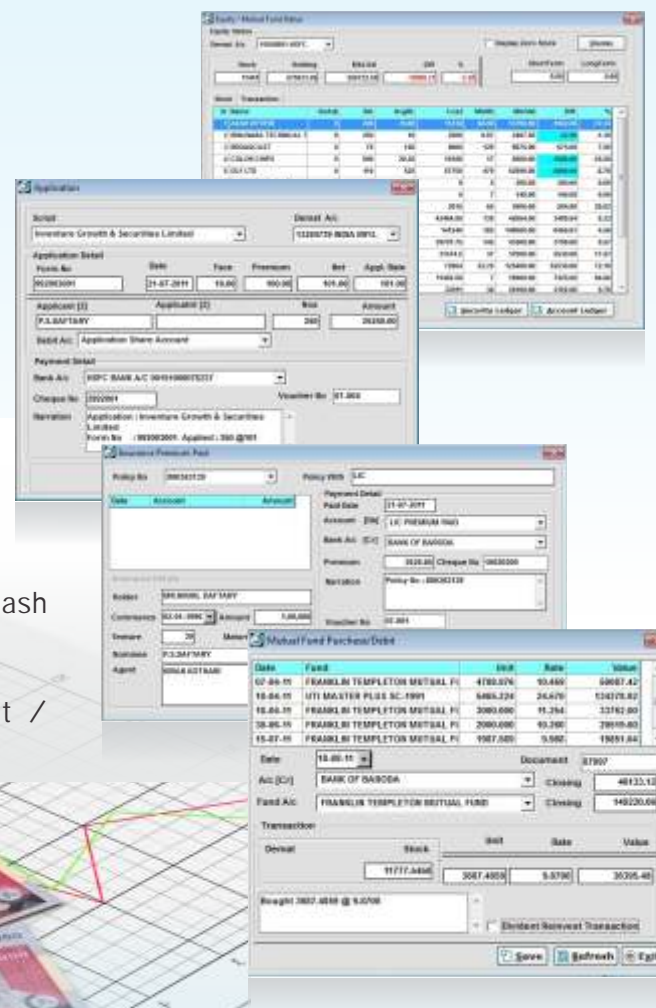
Equity / Mutual Fund Status

Application

Script
Inventure Growth & Securities Limited
Demat A/c
Application Detail
Form No
Date
Face
Premium
Net
Appl. Rate
21-07-2011
Applicant (1)
Applicant (2)
Nos
Amount
P.S.BAFTARY
Debit A/c
Application Share Account
Payment Detail
Bank A/c
HDFC BANK A/C
Cheque No
Voucher No
Narration
Application : Inventure Growth & Securities Limited
Form No

Insurance Premium Paid
Policy No
Policy With
LIC
Payment Detail
Paid Date
21-07-2011
Account [Dr]
LIC PREMIUM PAID
Bank A/c [Cr]
BANK OF BARODA
Premium
Cheque No
Narration
Voucher No
Holder
Commence
Amount
Tenure
Nominee
P.S.BAFTARY
Agent

Mutual Fund Purchase/Debit
| Date | Fund | Unit | Rate | Value |
|---|---|---|---|---|
| 07-04-11 | FRANKLIN TEMPLETON MUTUAL FI | 4780.076 | 10.460 | 50087.42 |
| 18-04-11 | UTI MASTER PLUS SC-1991 | 5466.224 | 24.670 | 134378.02 |
| 18-04-11 | FRANKLIN TEMPLETON MUTUAL FI | 3080.606 | 11.254 | 33762.60 |
| 30-06-11 | FRANKLIN TEMPLETON MUTUAL FI | 2080.000 | 10.260 | 20610.60 |
| 15-07-11 | FRANKLIN TEMPLETON MUTUAL FI | 1987.505 | 9.602 | 19051.64 |
Date
18-08-11
Document
Ac [Cr]
BANK OF BARODA
Closing
Fund A/c
FRANKLIN TEMPLETON MUTUAL FUND
Closing
Transaction
Demat
Stock
Unit
Rate
Value
11777.4456
3087.4859
9.0700
Bought 3087.4859 @ 9.0700
Dividend Reinvest Transaction
Save
Refresh
Exit

Security Ledger
Account Ledger

ash
t /